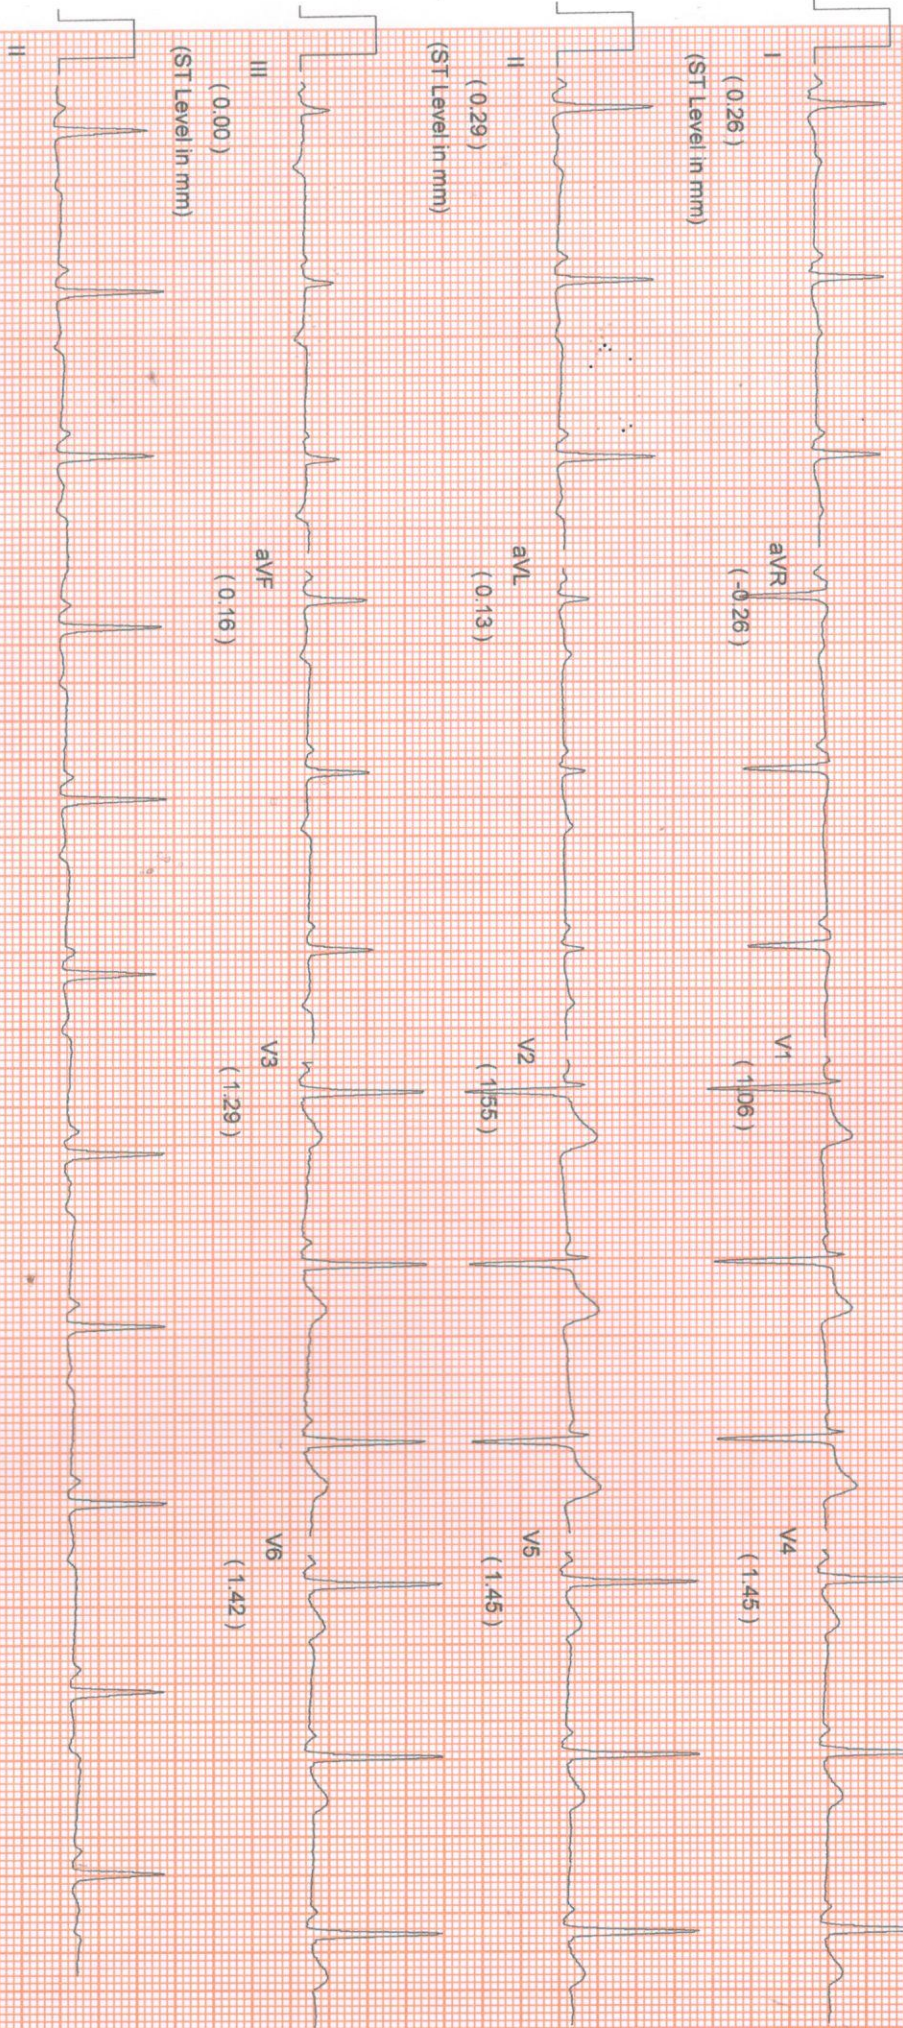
I
( 0.26 )
(ST Level in mm)
aVR
( -0.26 )
V1
( 1.06 )
V4
( 1.45 )

II
( 0.29 )
(ST Level in mm)
aVL
( 0.13 )
V2
( 1.55 )
V5
( 1.45 )

III
( 0.00 )
(ST Level in mm)
aVF
( 0.16 )
V3
( 1.29 )
V6
( 1.42 )

II